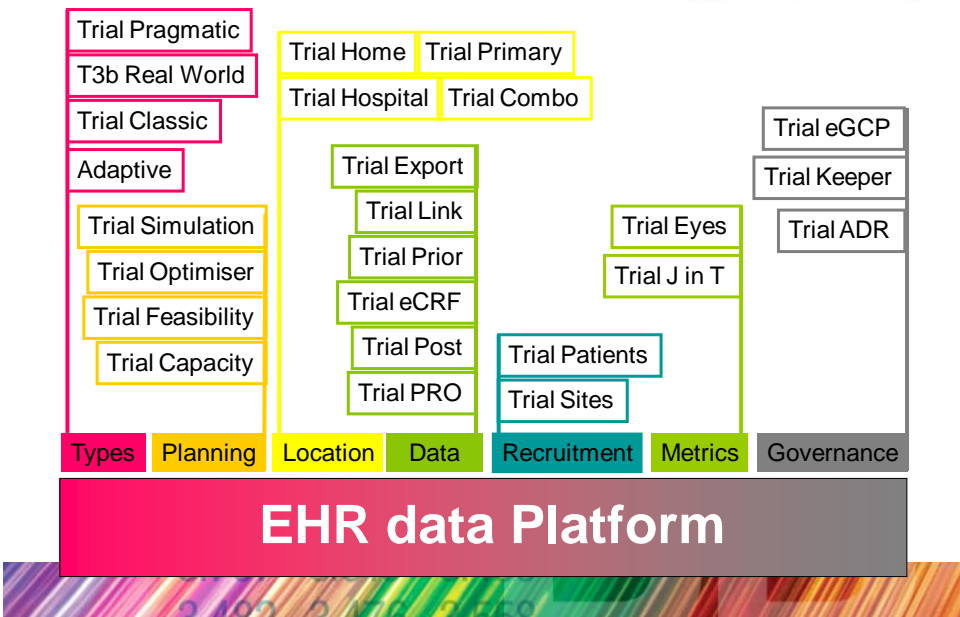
Trial Pragmatic
T3b Real World
Trial Classic
Adaptive
Trial Simulation
Trial Optimiser
Trial Feasibility
Trial Capacity

Trial Home
Trial Primary
Trial Hospital
Trial Combo

Trial Export
Trial Link
Trial Prior
Trial eCRF
Trial Post
Trial PRO

Trial Patients
Trial Sites

Trial Eyes
Trial J in T

Trial eGCP
Trial Keeper
Trial ADR

Types
Planning
Location
Data
Recruitment
Metrics
Governance

EHR data Platform